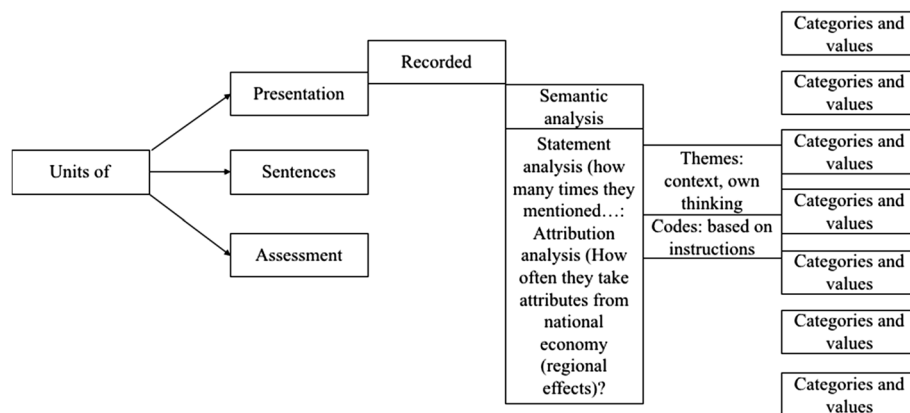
Units of

Presentation

Sentences

Assessment

Recorded

Semantic analysis

Statement analysis (how many times they mentioned…: Attribution analysis (How often they take attributes from national economy (regional effects)?

Themes: context, own thinking

Codes: based on instructions

Categories and values

Categories and values

Categories and values

Categories and values

Categories and values

Categories and values

Categories and values